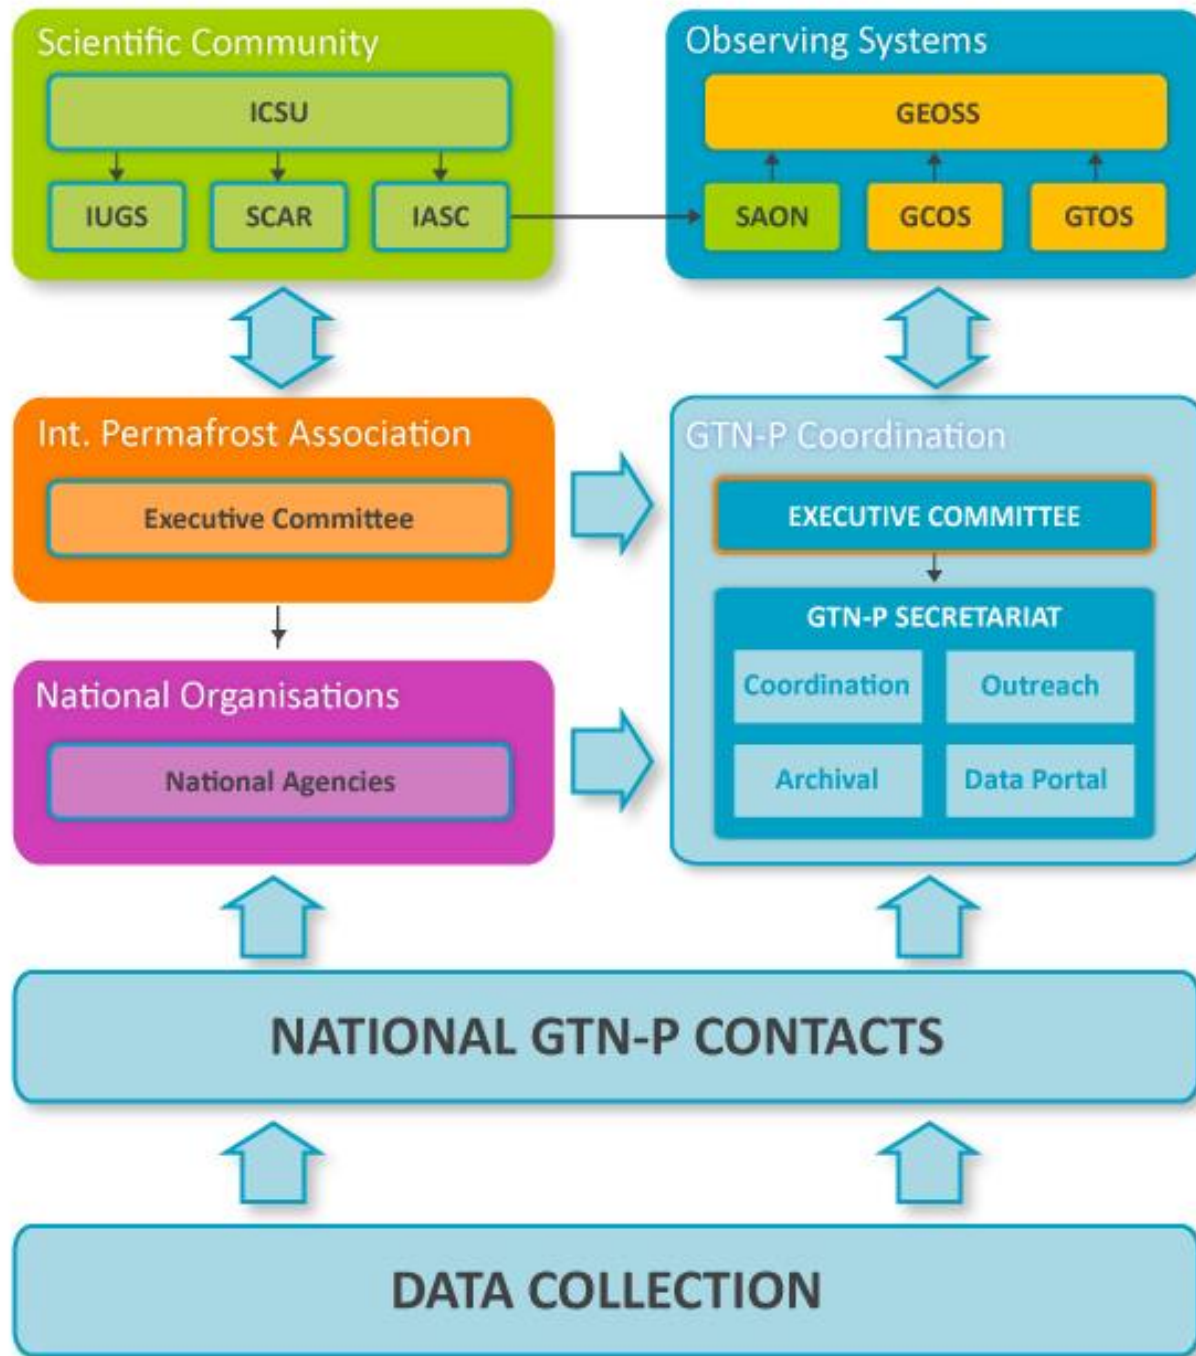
Scientific Community

ICSU

IUGS

SCAR

IASC

Observing Systems

GEOSS

SAON

GCOS

GTOS

Int. Permafrost Association

Executive Committee

GTN-P Coordination

EXECUTIVE COMMITTEE

GTN-P SECRETARIAT

Coordination

Outreach

Archival

Data Portal

National Organisations

National Agencies

NATIONAL GTN-P CONTACTS

DATA COLLECTION